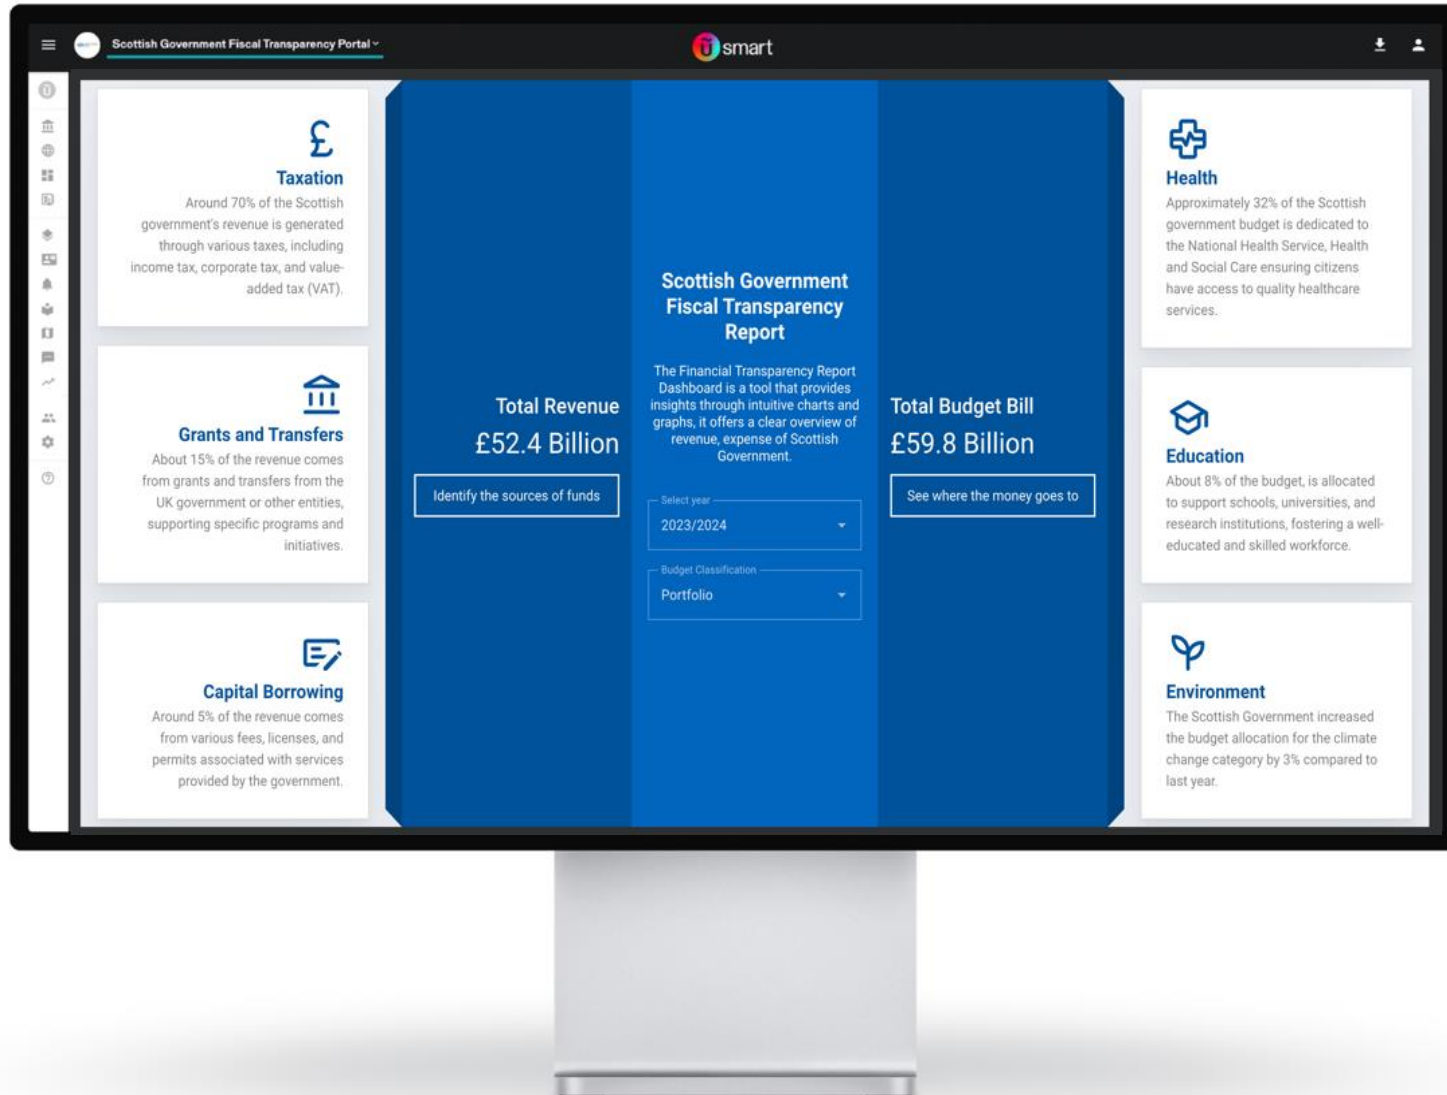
Scottish Government Fiscal Transparency Portal

smart

£

Taxation

Around 70% of the Scottish government's revenue is generated through various taxes, including income tax, corporate tax, and value-added tax (VAT).

Grants and Transfers

About 15% of the revenue comes from grants and transfers from the UK government or other entities, supporting specific programs and initiatives.

Capital Borrowing

Around 5% of the revenue comes from various fees, licenses, and permits associated with services provided by the government.

Total Revenue

£52.4 Billion

Identify the sources of funds

Scottish Government Fiscal Transparency Report

The Financial Transparency Report Dashboard is a tool that provides insights through intuitive charts and graphs, it offers a clear overview of revenue, expense of Scottish Government.

Select year

2023/2024

Budget Classification

Portfolio

Total Budget Bill

£59.8 Billion

See where the money goes to

Health

Approximately 32% of the Scottish government budget is dedicated to the National Health Service, Health and Social Care ensuring citizens have access to quality healthcare services.

Education

About 8% of the budget, is allocated to support schools, universities, and research institutions, fostering a well-educated and skilled workforce.

Environment

The Scottish Government increased the budget allocation for the climate change category by 3% compared to last year.